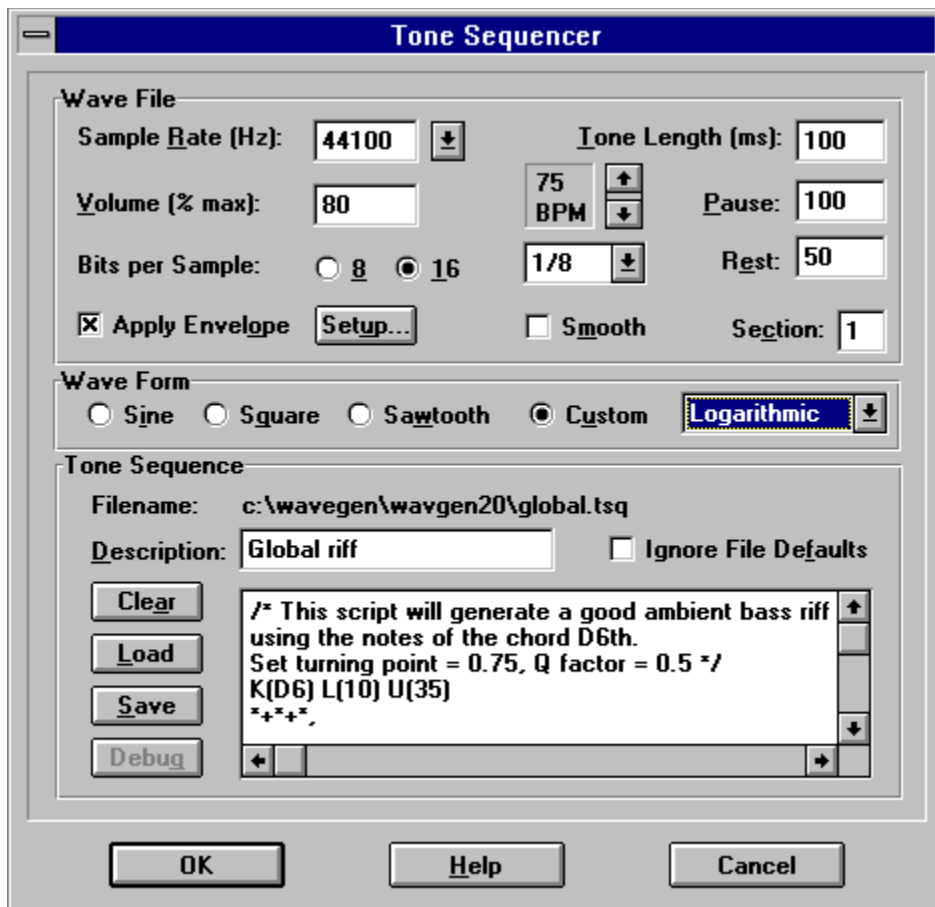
Tone Sequencer

Wave File

Sample Rate (Hz): 44100

Tone Length (ms): 100

Volume (% max): 80

75 BPM

Pause: 100

Bits per Sample: 8 16

1/8

Rest: 50

Apply Envelope Setup...

Smooth

Section: 1

Wave Form

Sine Square Sawtooth Custom Logarithmic

Tone Sequence

Filename: c:\wavegen\wavgen20\global.tsq

Description: Global riff

Ignore File Defaults

Clear

Load

Save

Debug

/* This script will generate a good ambient bass riff using the notes of the chord D6th.
Set turning point = 0.75, Q factor = 0.5 */
K(D6) L(10) U(35)
*+*+*,

OK Help Cancel